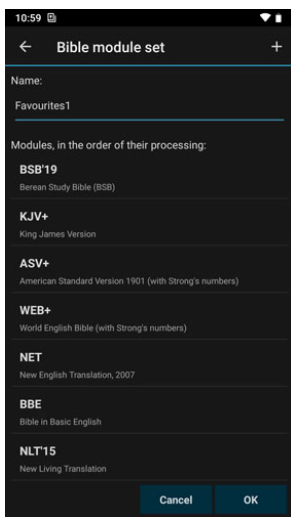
10:59

← Bible module set +

Name:

Favourites1

Modules, in the order of their processing:

BSB'19
Berean Study Bible (BSB)

KJV+
King James Version

ASV+
American Standard Version 1901 (with Strong's numbers)

WEB+
World English Bible (with Strong's numbers)

NET
New English Translation, 2007

BBE
Bible in Basic English

NLT'15
New Living Translation

Cancel OK